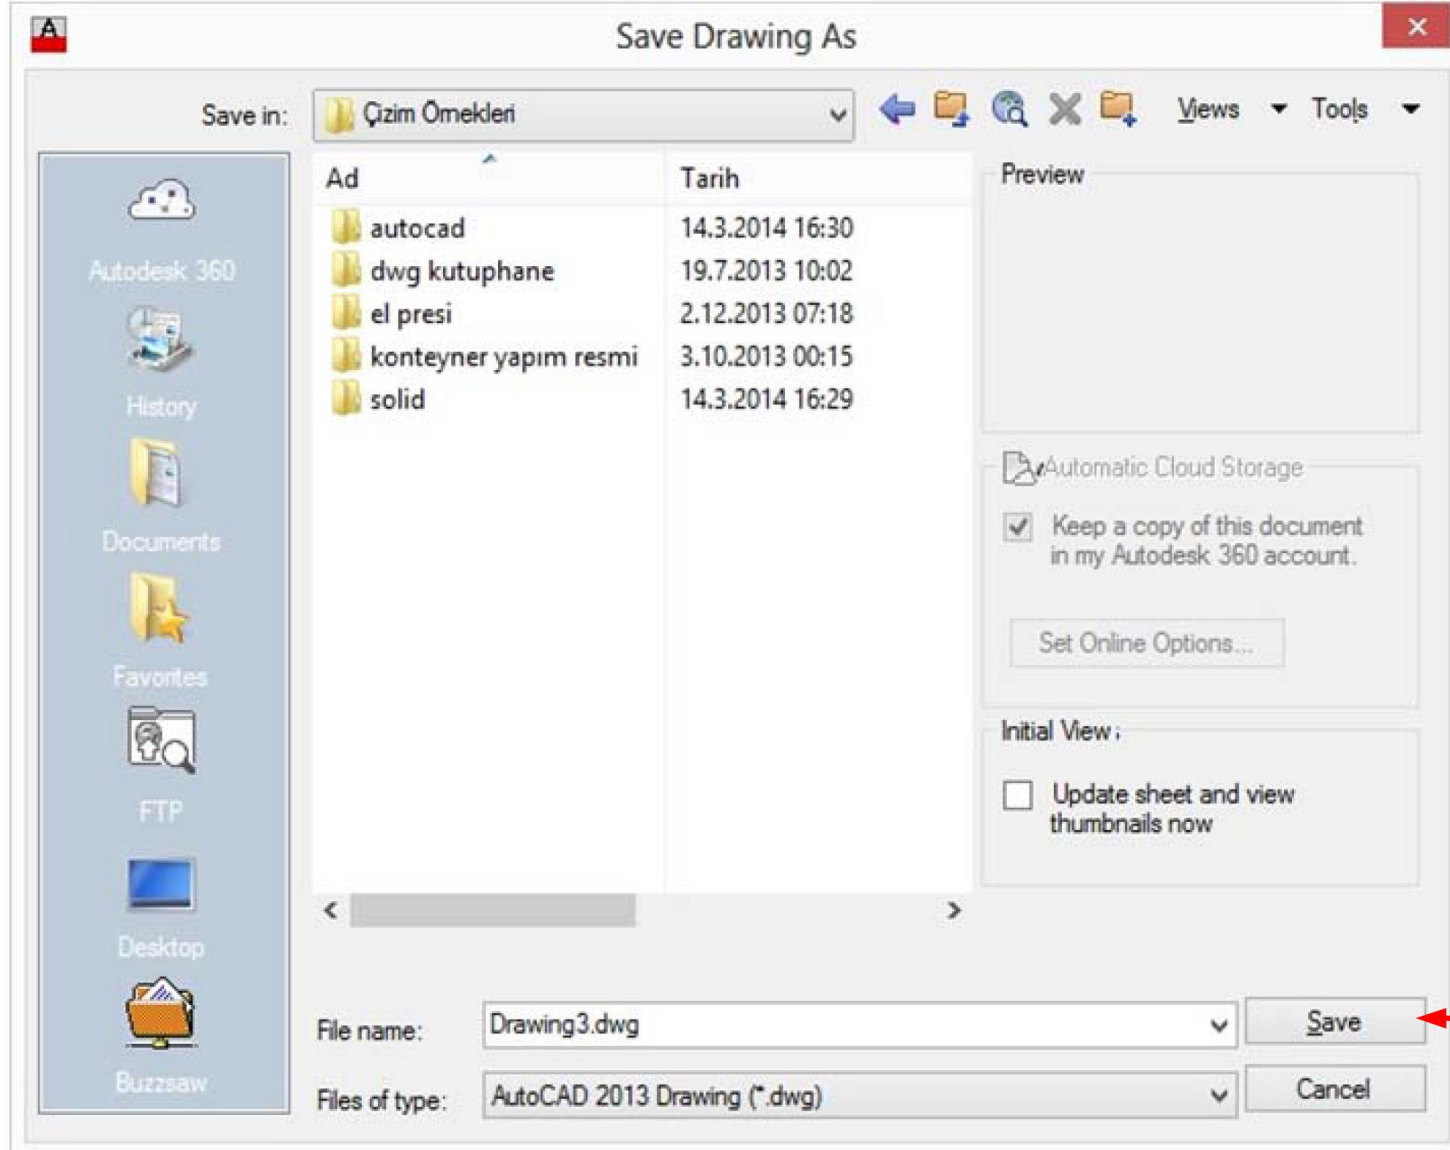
Save Drawing As

Save in: Çizim Ömekleri

Views Tools

Autodesk 360
History
Documents
Favorites
FTP
Desktop
Buzzsaw

| Ad | Tarih |
|---|---|
| autocad | 14.3.2014 16:30 |
| dwg kutuphane | 19.7.2013 10:02 |
| el presi | 2.12.2013 07:18 |
| konteyner yapım resmi | 3.10.2013 00:15 |
| solid | 14.3.2014 16:29 |

Preview

Automatic Cloud Storage

Keep a copy of this document in my Autodesk 360 account.

Set Online Options...

Initial View

Update sheet and view thumbnails now

File name: Drawing3.dwg

Save

Files of type: AutoCAD 2013 Drawing (*.dwg)

Cancel